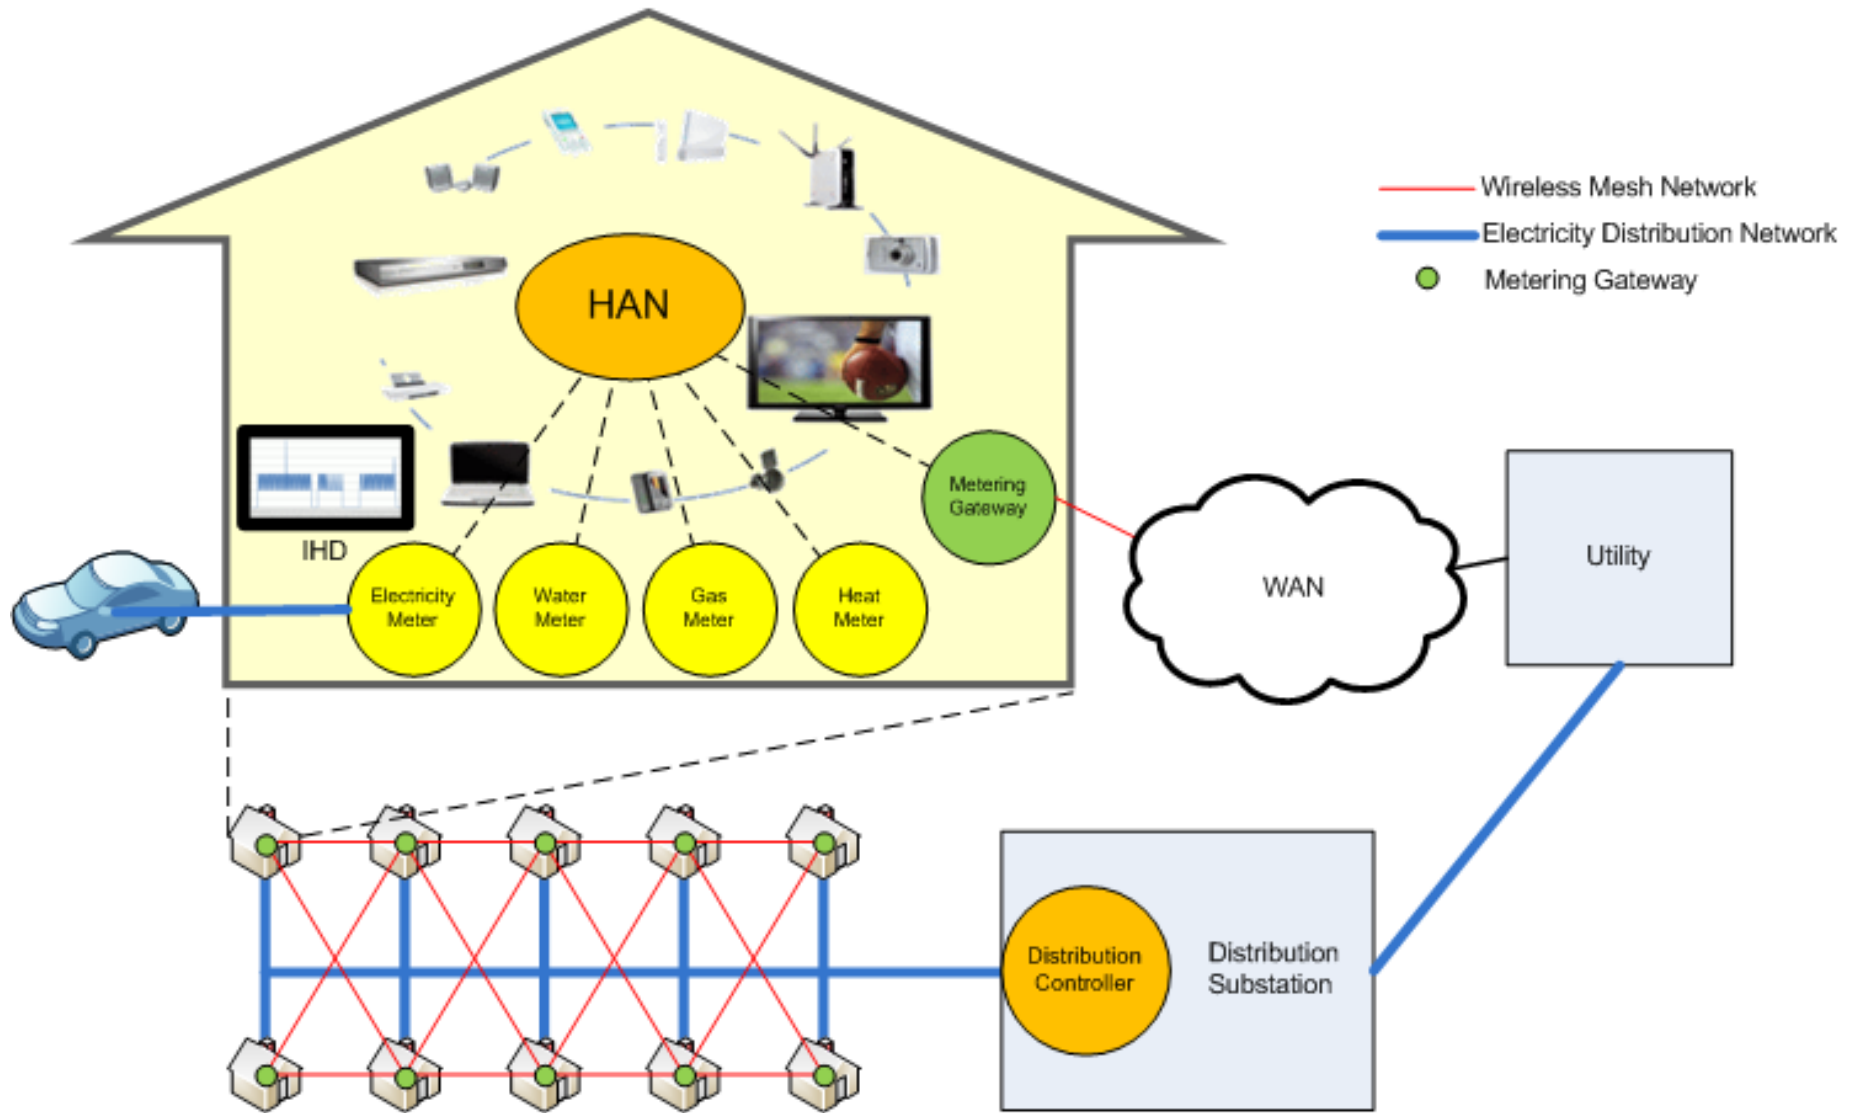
HAN

IHD

Electricity Meter

Water Meter

Gas Meter

Heat Meter

Metering Gateway

Wireless Mesh Network

Electricity Distribution Network

Metering Gateway

WAN

Utility

Distribution Controller

Distribution Substation